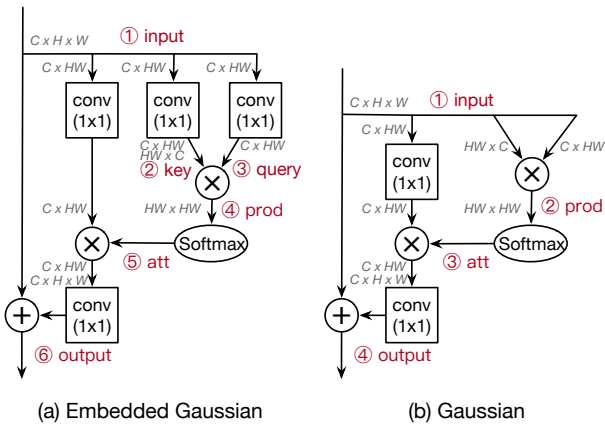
C x H x W
① input
C x HW
C x HW
C x HW
conv (1x1)
conv (1x1)
conv (1x1)
C x HW
HW x C
C x HW
② key
③ query
HW x HW
④ prod
C x HW
Softmax
⑤ att
C x HW
C x H x W
conv (1x1)
⑥ output
(a) Embedded Gaussian

C x H x W
① input
C x HW
HW x C
C x HW
conv (1x1)
C x HW
HW x HW
② prod
Softmax
③ att
C x HW
C x H x W
conv (1x1)
④ output
(b) Gaussian